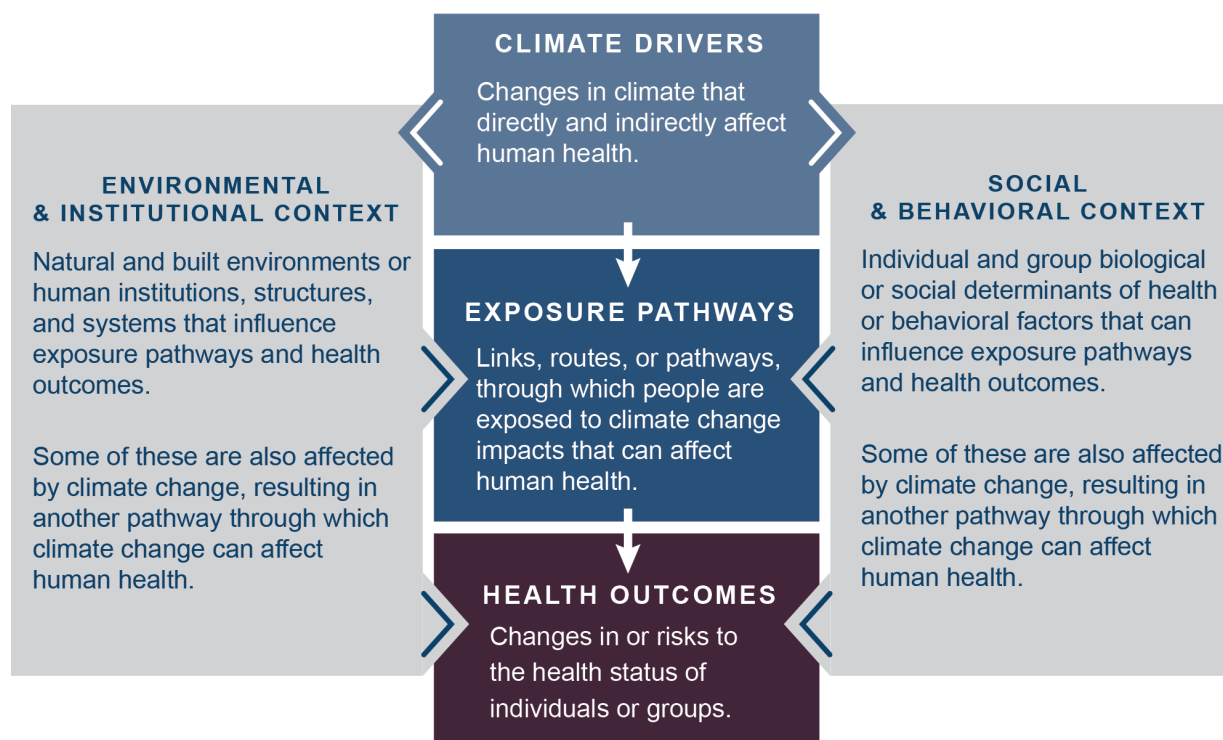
CLIMATE DRIVERS

Changes in climate that directly and indirectly affect human health.

ENVIRONMENTAL & INSTITUTIONAL CONTEXT

Natural and built environments or human institutions, structures, and systems that influence exposure pathways and health outcomes.

Some of these are also affected by climate change, resulting in another pathway through which climate change can affect human health.

EXPOSURE PATHWAYS

Links, routes, or pathways, through which people are exposed to climate change impacts that can affect human health.

SOCIAL & BEHAVIORAL CONTEXT

Individual and group biological or social determinants of health or behavioral factors that can influence exposure pathways and health outcomes.

Some of these are also affected by climate change, resulting in another pathway through which climate change can affect human health.

HEALTH OUTCOMES

Changes in or risks to the health status of individuals or groups.